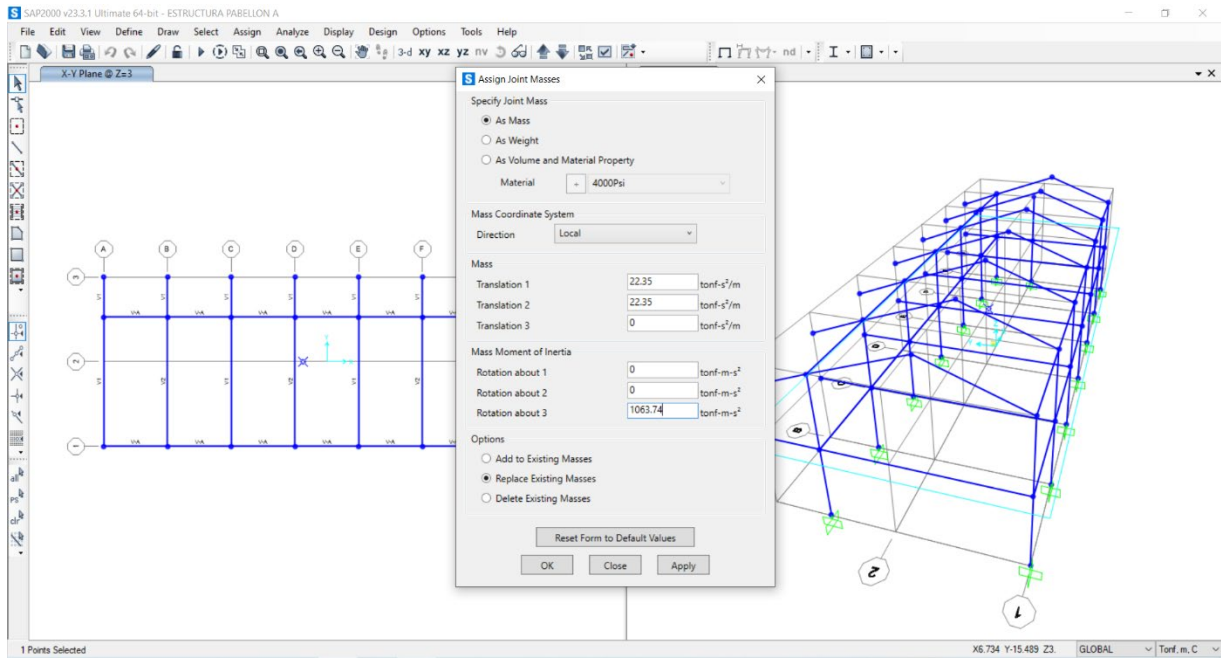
SAP2000 v23.3.1 Ultimate 64-bit - ESTRUCTURA PABELLON A

File Edit View Define Draw Select Assign Analyze Display Design Options Tools Help

3-d xy xz yz nv nd

X-Y Plane @ Z=3

A B C D E F

3 2 1

Assign Joint Masses

Specify Joint Mass

As Mass

As Weight

As Volume and Material Property

Material + 4000Psi

Mass Coordinate System

Direction Local

Mass

Translation 1 22.35 tonf-s²/m

Translation 2 22.35 tonf-s²/m

Translation 3 0 tonf-s²/m

Mass Moment of Inertia

Rotation about 1 0 tonf-m-s²

Rotation about 2 0 tonf-m-s²

Rotation about 3 1063.74 tonf-m-s²

Options

Add to Existing Masses

Replace Existing Masses

Delete Existing Masses

Reset Form to Default Values

OK Close Apply

2 1

1 Points Selected

X6.734 Y-15.489 Z3. GLOBAL Tonf, m, C